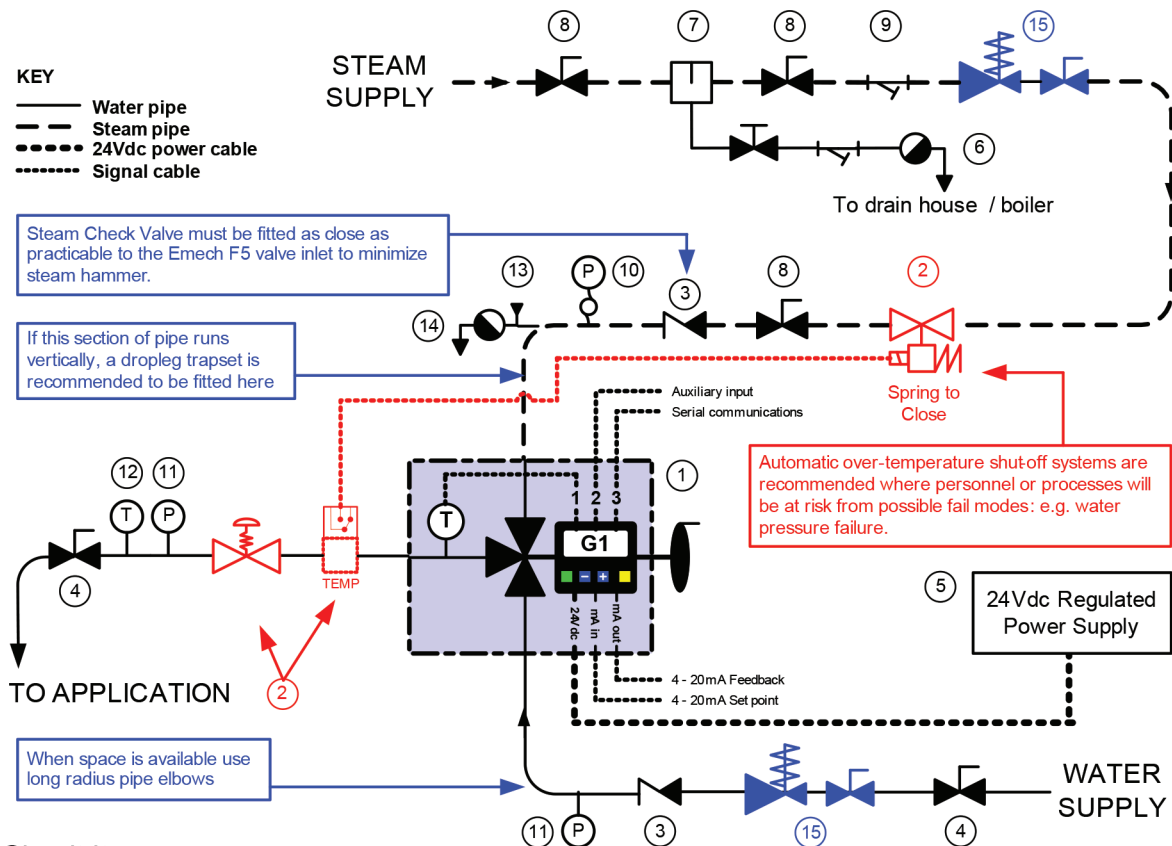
KEY
Water pipe
Steam pipe
24Vdc power cable
Signal cable

STEAM SUPPLY

8 7 8 9 15

6
To drain house / boiler

Steam Check Valve must be fitted as close as practicable to the Emech F5 valve inlet to minimize steam hammer.

13 P 10 3 8 2
14

If this section of pipe runs vertically, a dropleg trapset is recommended to be fitted here

Spring to Close

Auxiliary input
Serial communications

1 2 3

1

Automatic over-temperature shut-off systems are recommended where personnel or processes will be at risk from possible fail modes: e.g. water pressure failure.

12 11
T P

T

G1

24Vdc
mA in
mA out

TEMP

4

5
24Vdc Regulated Power Supply

TO APPLICATION

2

4 - 20mA Feedback
4 - 20mA Set point

When space is available use long radius pipe elbows

WATER SUPPLY

11 P 3 15 4